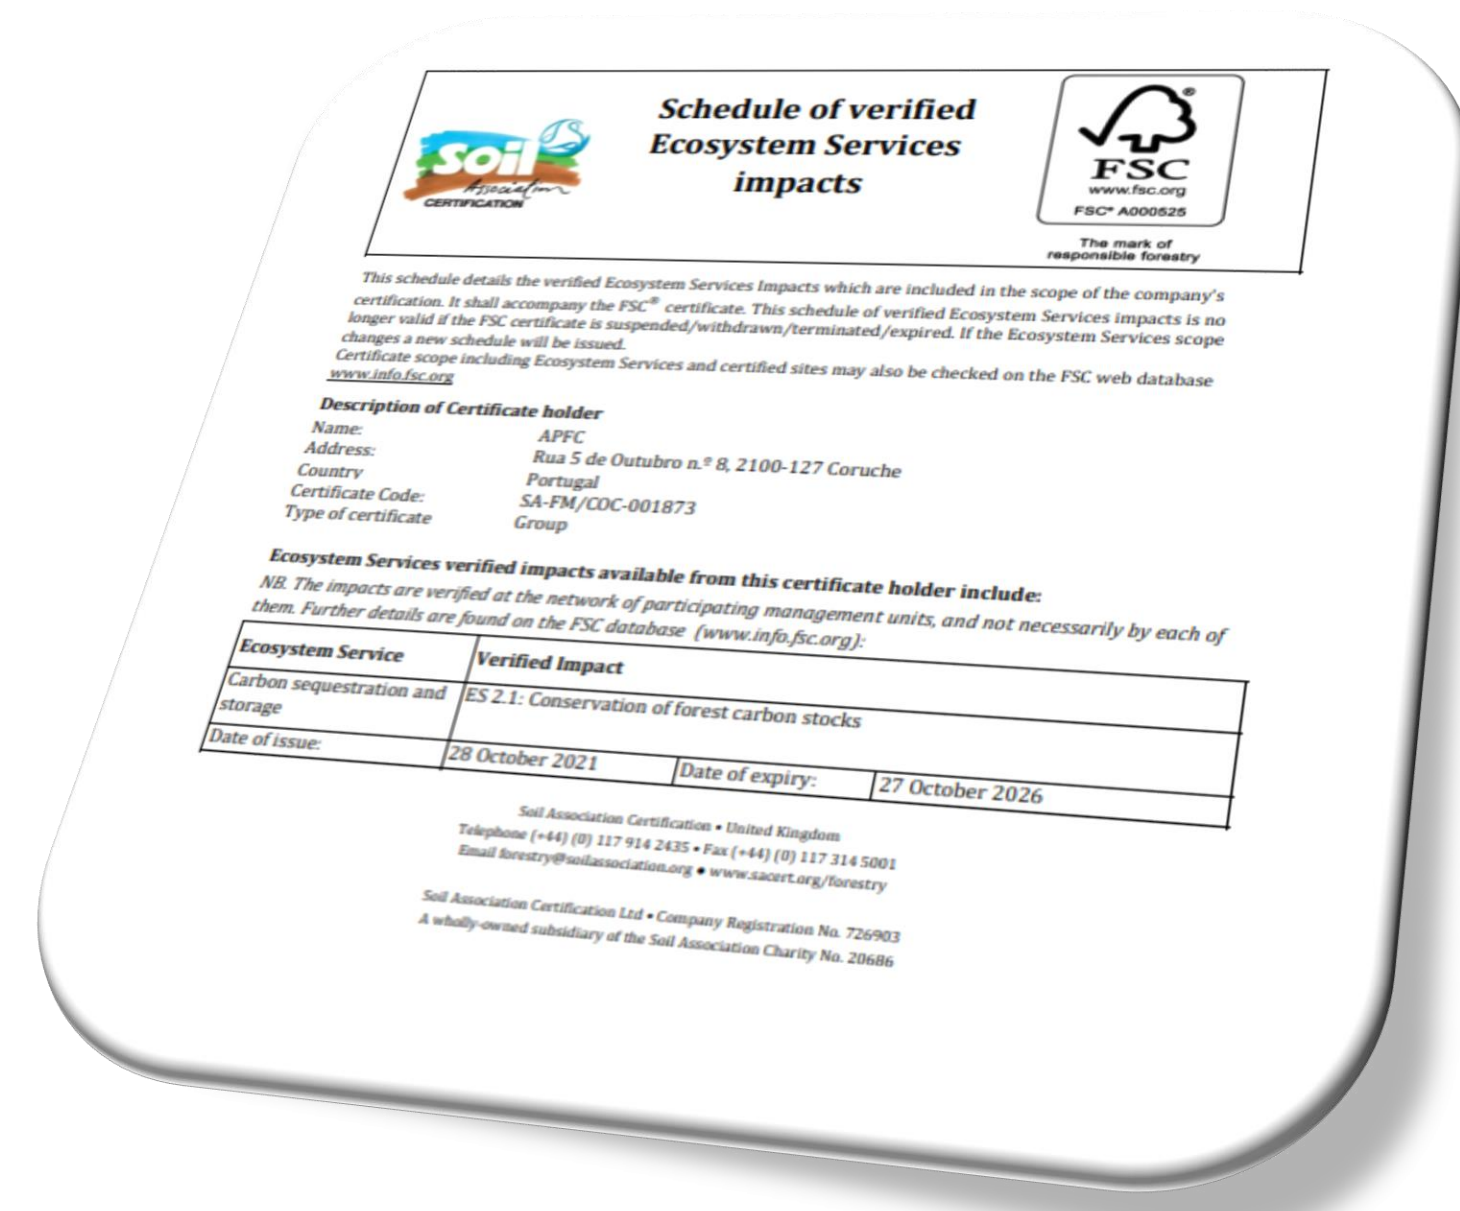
Soil Association CERTIFICATION

Schedule of verified Ecosystem Services impacts

FSC
www.fsc.org
FSC® A000525
The mark of responsible forestry

This schedule details the verified Ecosystem Services Impacts which are included in the scope of the company's certification. It shall accompany the FSC® certificate. This schedule of verified Ecosystem Services impacts is no longer valid if the FSC certificate is suspended/withdrawn/terminated/expired. If the Ecosystem Services scope changes a new schedule will be issued.
Certificate scope including Ecosystem Services and certified sites may also be checked on the FSC web database www.info.fsc.org

Description of Certificate holder
Name: APFC
Address: Rua 5 de Outubro n.º 8, 2100-127 Coruche
Country Portugal
Certificate Code: SA-FM/COC-001873
Type of certificate Group

Ecosystem Services verified impacts available from this certificate holder include:
NB. The impacts are verified at the network of participating management units, and not necessarily by each of them. Further details are found on the FSC database (www.info.fsc.org):

| Ecosystem Service | Verified Impact | | |
|---|---|---|---|
| Carbon sequestration and storage | ES 2.1: Conservation of forest carbon stocks | | |
| Date of issue: | 28 October 2021 | Date of expiry: | 27 October 2026 |

Soil Association Certification • United Kingdom
Telephone (+44) (0) 117 914 2435 • Fax (+44) (0) 117 314 5001
Email forestry@soilassociation.org • www.sacert.org/forestry

Soil Association Certification Ltd • Company Registration No. 726903
A wholly-owned subsidiary of the Soil Association Charity No. 20686